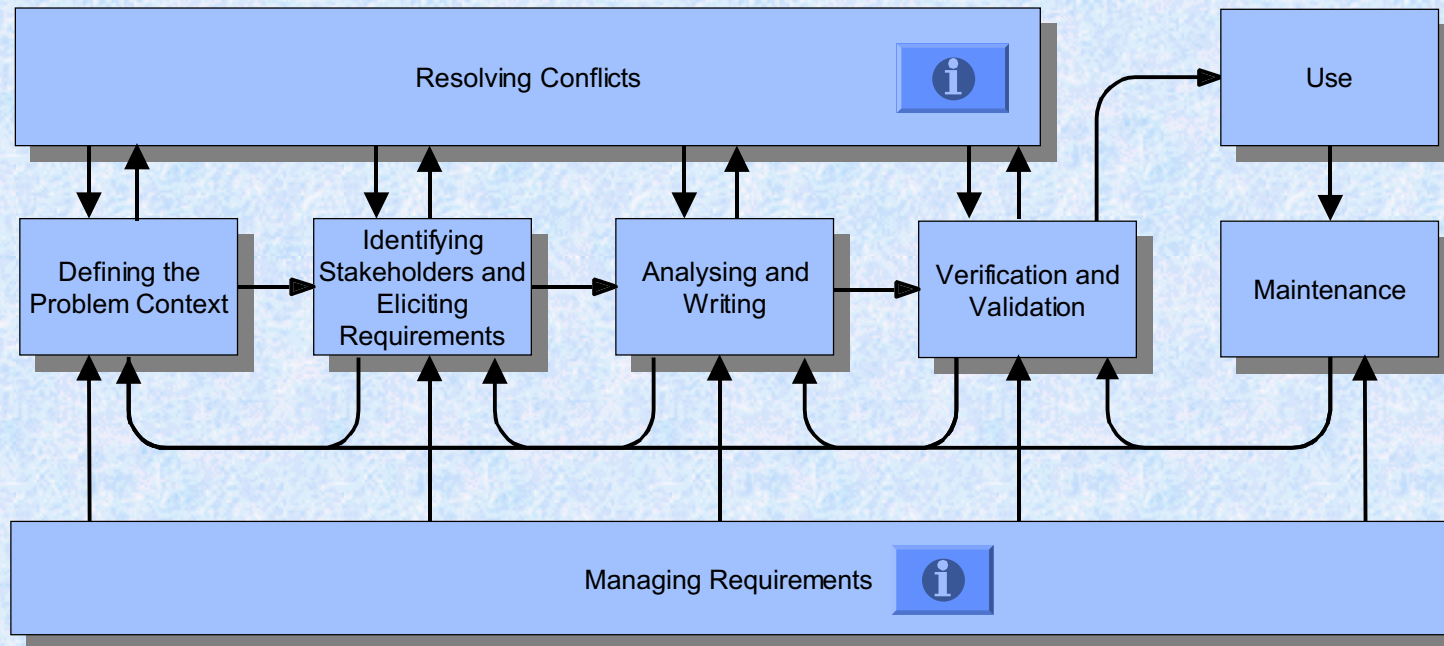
Resolving Conflicts

i

Use

Defining the Problem Context

Identifying Stakeholders and Eliciting Requirements

Analysing and Writing

Verification and Validation

Maintenance

Managing Requirements

i